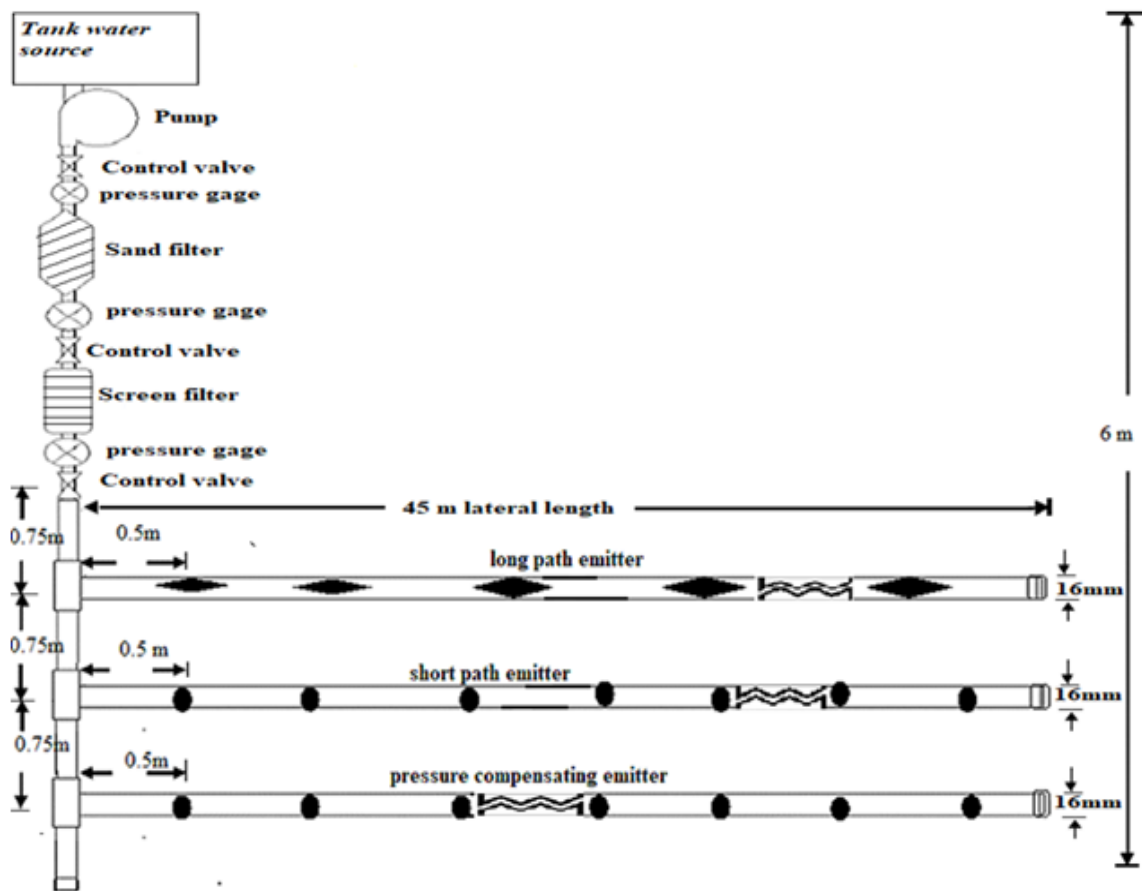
Tank water source

Pump

Control valve

pressure gage

Sand filter

pressure gage

Control valve

Screen filter

pressure gage

Control valve

6 m

45 m lateral length

0.75m

0.5m

long path emitter

16mm

0.75m

0.5 m

short path emitter

16mm

0.75m

0.5m

pressure compensating emitter

16mm